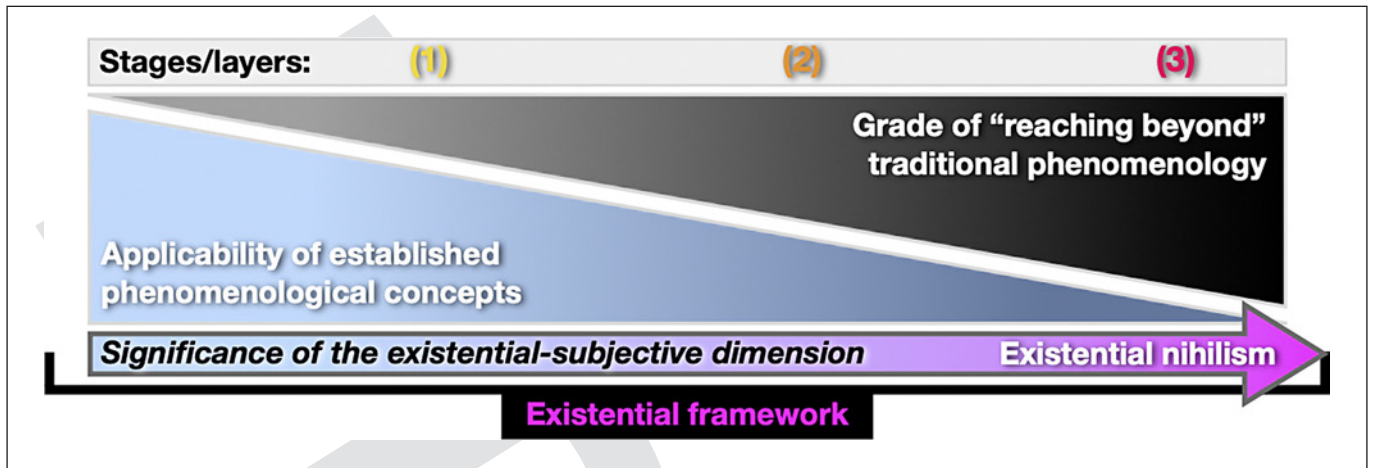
Stages/layers: (1) (2) (3)

Grade of “reaching beyond” traditional phenomenology

Applicability of established phenomenological concepts

Significance of the existential-subjective dimension

Existential nihilism

Existential framework